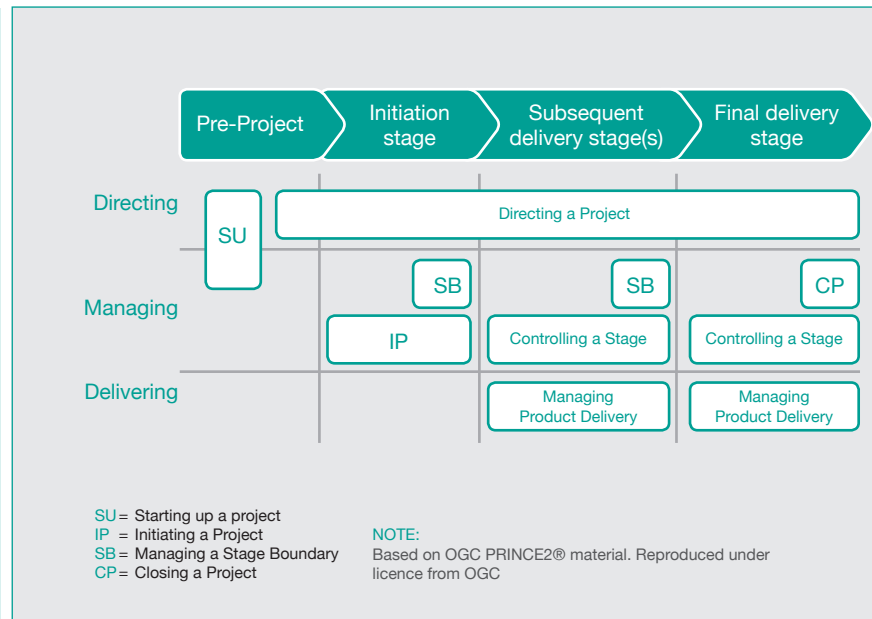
Pre-Project

Initiation stage

Subsequent delivery stage(s)

Final delivery stage

Directing

SU

Directing a Project

Managing

SB

SB

CP

IP

Controlling a Stage

Controlling a Stage

Delivering

Managing Product Delivery

Managing Product Delivery

SU = Starting up a project
IP = Initiating a Project
SB = Managing a Stage Boundary
CP = Closing a Project

NOTE:
Based on OGC PRINCE2® material. Reproduced under licence from OGC